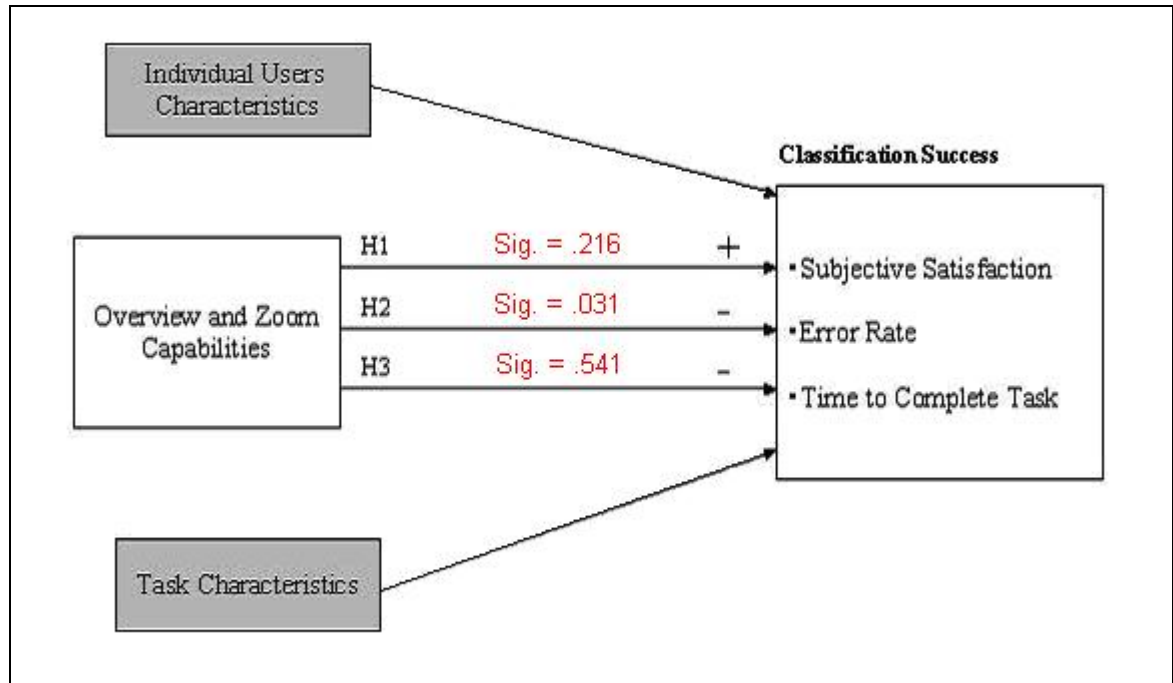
Individual Users Characteristics

Classification Success

Overview and Zoom Capabilities

H1 Sig. = .216 +

H2 Sig. = .031 -

H3 Sig. = .541 -

- Subjective Satisfaction
- Error Rate
- Time to Complete Task

Task Characteristics